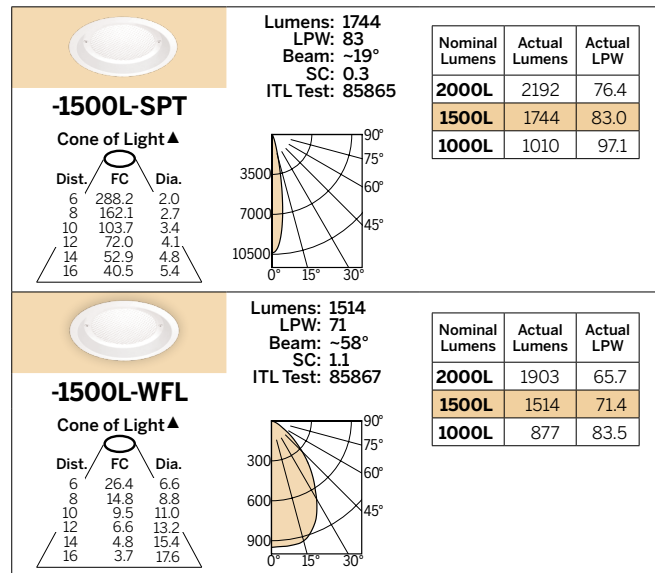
-1500L-SPT

Cone of Light▲

| Dist. | FC | Dia. |
|---|---|---|
| 6 | 288.2 | 2.0 |
| 8 | 162.1 | 2.7 |
| 10 | 103.7 | 3.4 |
| 12 | 72.0 | 4.1 |
| 14 | 52.9 | 4.8 |
| 16 | 40.5 | 5.4 |

Lumens: 1744
LPW: 83
Beam: ~19°
SC: 0.3
ITL Test: 85865

3500
7000
10500
0° 15° 30°
90°
75°
60°
45°

| Nominal Lumens | Actual Lumens | Actual LPW |
|---|---|---|
| 2000L | 2192 | 76.4 |
| 1500L | 1744 | 83.0 |
| 1000L | 1010 | 97.1 |

-1500L-WFL

Cone of Light▲

| Dist. | FC | Dia. |
|---|---|---|
| 6 | 26.4 | 6.6 |
| 8 | 14.8 | 8.8 |
| 10 | 9.5 | 11.0 |
| 12 | 6.6 | 13.2 |
| 14 | 4.8 | 15.4 |
| 16 | 3.7 | 17.6 |

Lumens: 1514
LPW: 71
Beam: ~58°
SC: 1.1
ITL Test: 85867

300
600
900
0° 15° 30°
90°
75°
60°
45°

| Nominal Lumens | Actual Lumens | Actual LPW |
|---|---|---|
| 2000L | 1903 | 65.7 |
| 1500L | 1514 | 71.4 |
| 1000L | 877 | 83.5 |